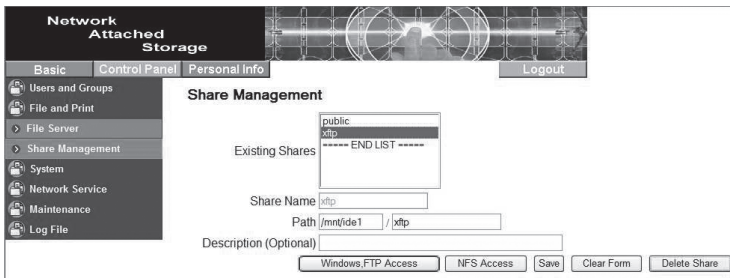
Network Attached Storage

Basic | Control Panel | Personal Info | Logout

Users and Groups
File and Print
File Server
Share Management
System
Network Service
Maintenance
Log File

Share Management

Existing Shares
public
xftp
===== END LIST =====

Share Name xftp

Path /mnt/ide1 / xftp

Description (Optional)

Windows,FTP Access | NFS Access | Save | Clear Form | Delete Share